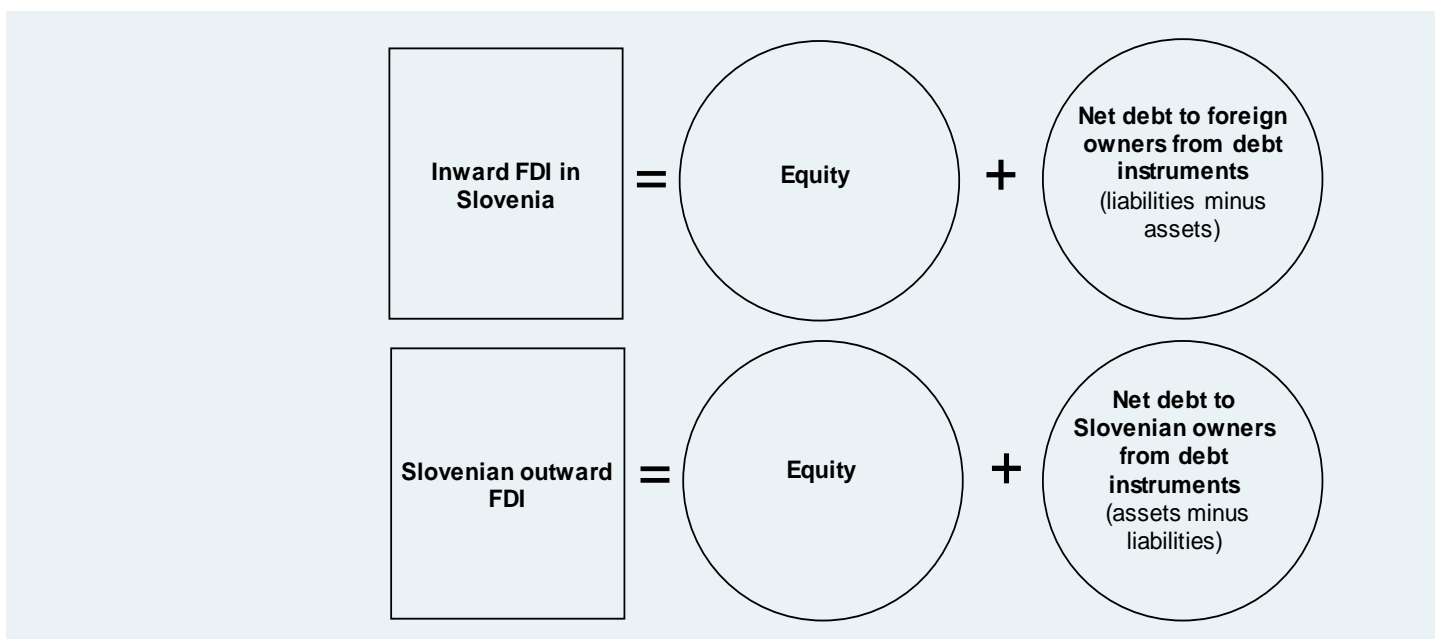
Inward FDI in Slovenia = Equity + Net debt to foreign owners from debt instruments (liabilities minus assets)

Slovenian outward FDI = Equity + Net debt to Slovenian owners from debt instruments (assets minus liabilities)